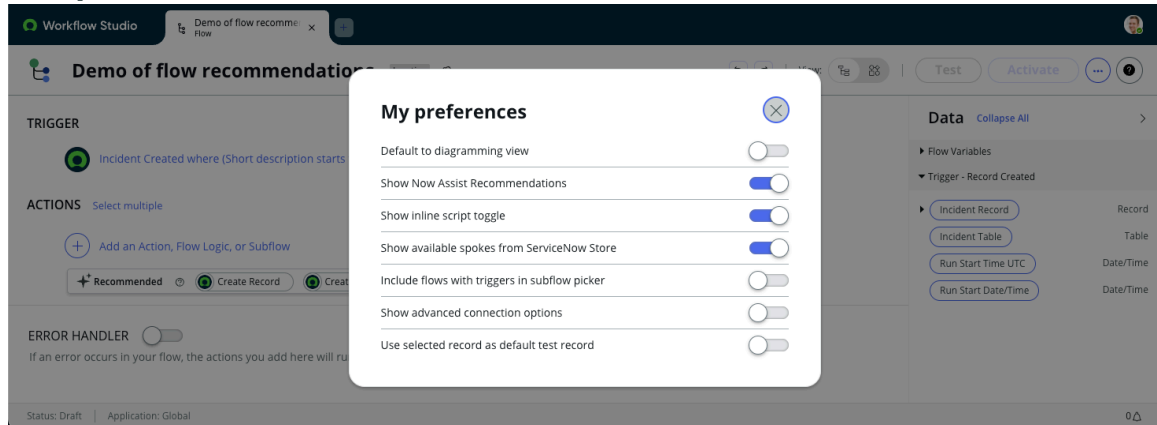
Workflow Studio

Demo of flow recomme
Flow

Demo of flow recommendatio

View:

Test

Activate

TRIGGER

Incident Created where (Short description starts

ACTIONS Select multiple

Add an Action, Flow Logic, or Subflow

Recommended

Create Record

Creat

ERROR HANDLER

If an error occurs in your flow, the actions you add here will ru

My preferences

Default to diagramming view

Show Now Assist Recommendations

Show inline script toggle

Show available spokes from ServiceNow Store

Include flows with triggers in subflow picker

Show advanced connection options

Use selected record as default test record

Data Collapse All

Flow Variables

Trigger - Record Created

Incident Record Record

Incident Table Table

Run Start Time UTC Date/Time

Run Start Date/Time Date/Time

Status: Draft | Application: Global

0